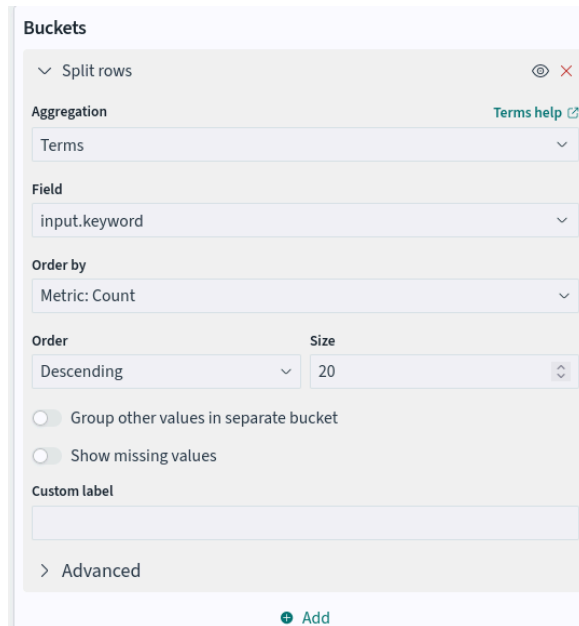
Buckets

Split rows

Aggregation

Terms help

Terms

Field

input.keyword

Order by

Metric: Count

Order

Size

Descending

20

Group other values in separate bucket

Show missing values

Custom label

Advanced

Add